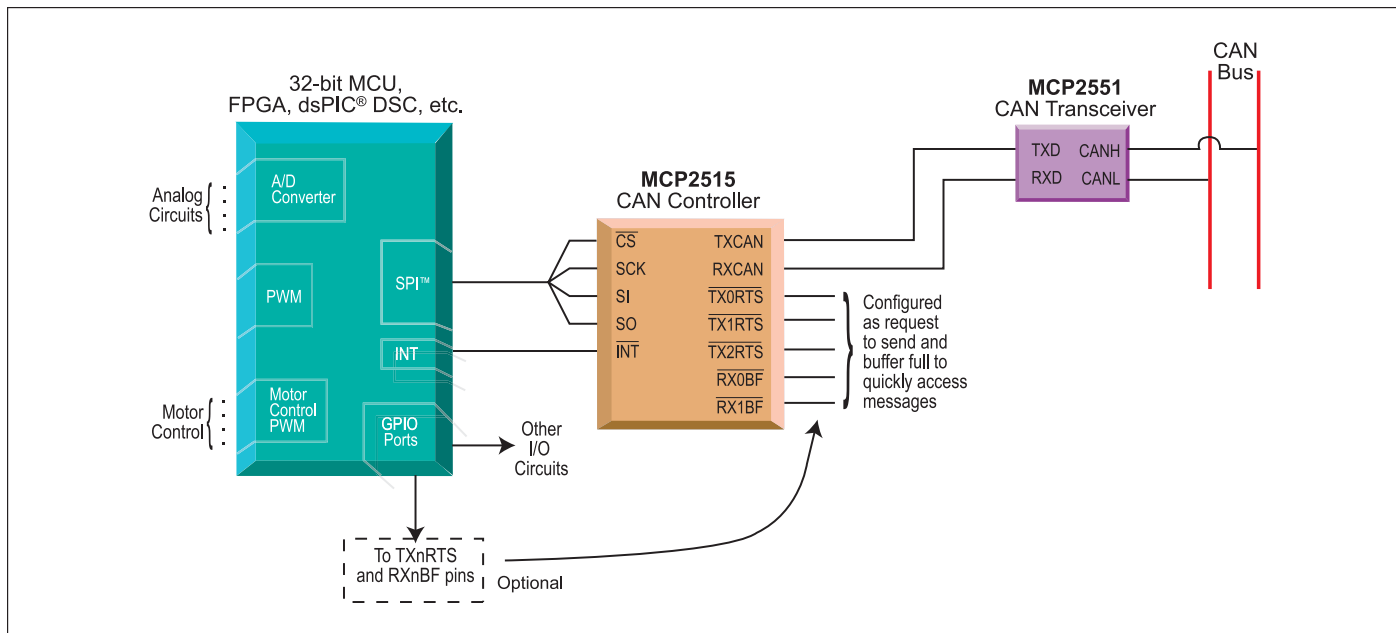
32-bit MCU,
FPGA, dsPIC® DSC, etc.

Analog Circuits

A/D Converter

PWM

SPI™

INT

Motor Control

Motor Control PWM

GPIO Ports

Other I/O Circuits

To TXnRTS and RXnBF pins

Optional

MCP2515
CAN Controller

$\overline{CS}$
SCK
SI
SO
$\overline{INT}$

TXCAN
RXCAN
$\overline{TX0RTS}$
$\overline{TX1RTS}$
$\overline{TX2RTS}$
$\overline{RX0BF}$
$\overline{RX1BF}$

Configured as request to send and buffer full to quickly access messages

MCP2551
CAN Transceiver

TXD
RXD
CANH
CANL

CAN Bus